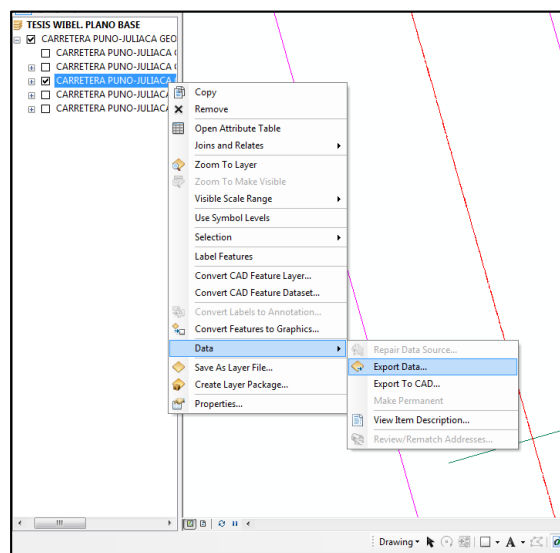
TESIS WIBEL. PLANO BASE
CARRETERA PUNO-JULIACA GEO
CARRETERA PUNO-JULIACA (
CARRETERA PUNO-JULIACA (
CARRETERA PUNO-JULIACA
CARRETERA PUNO-JULIACA (
CARRETERA PUNO-JULIACA

Copy
Remove
Open Attribute Table
Joins and Relates
Zoom To Layer
Zoom To Make Visible
Visible Scale Range
Use Symbol Levels
Selection
Label Features
Convert CAD Feature Layer...
Convert CAD Feature Dataset...
Convert Labels to Annotation...
Convert Features to Graphics...
Data
Save As Layer File...
Create Layer Package...
Properties...

Repair Data Source...
Export Data...
Export To CAD...
Make Permanent
View Item Description...
Review/Rematch Addresses...

Drawing